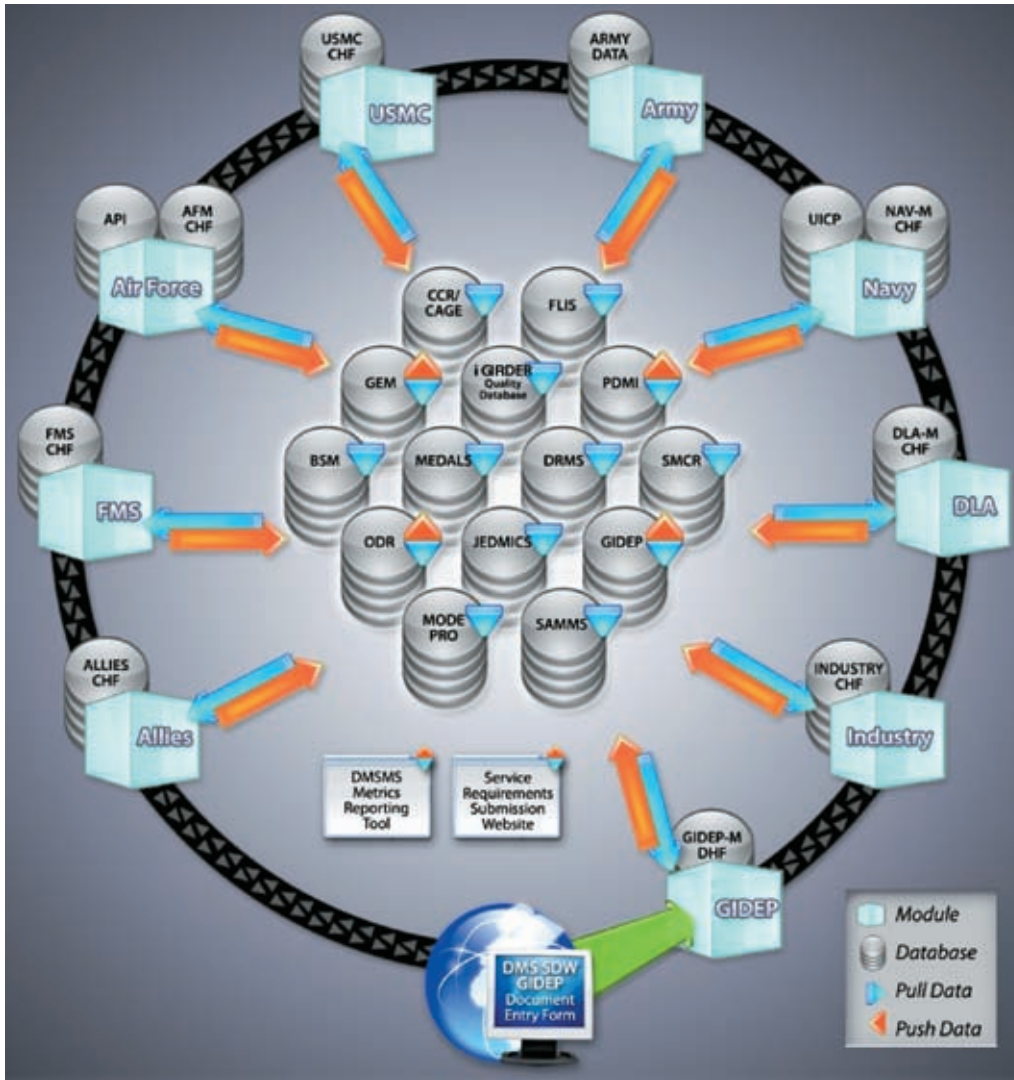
USMC CHF
USMC
ARMY DATA
Army
API
AFM CHF
Air Force
UICP
NAV-M CHF
Navy
CCR/ CAGE
FLIS
GEM
i GIRDER Quality Database
PDMI
FMS CHF
FMS
BSM
MEDALS
DRMS
SMCR
DLA-M CHF
DLA
ODR
JEDMICS
GIDEP
MODE PRO
SAMMS
ALLIES CHF
Allies
INDUSTRY CHF
Industry
DMSMS Metrics Reporting Tool
Service Requirements Submission Website
GIDEP-M DHF
GIDEP
DMS SDW GIDEP Document Entry Form
Module
Database
Pull Data
Push Data